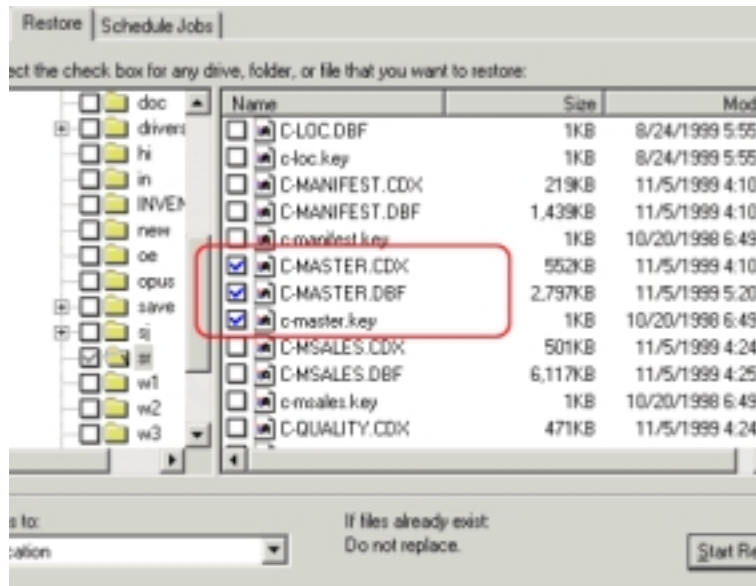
Restore | Schedule Jobs

ect the check box for any drive, folder, or file that you want to restore:

doc
drivers
hi
in
INVEN
new
oe
opus
save
sj
st
w1
w2
w3

| Name | Size | Mod |
|---|---|---|
| C-LOC.DBF | 1KB | 8/24/1999 5:55 |
| c-loc.key | 1KB | 8/24/1999 5:55 |
| C-MANIFEST.CDX | 219KB | 11/5/1999 4:10 |
| C-MANIFEST.DBF | 1,439KB | 11/5/1999 4:10 |
| c-manifest.key | 1KB | 10/20/1998 6:49 |
| C-MASTER.CDX | 552KB | 11/5/1999 4:10 |
| C-MASTER.DBF | 2,797KB | 11/5/1999 5:20 |
| c-master.key | 1KB | 10/20/1998 6:49 |
| C-MSALES.CDX | 501KB | 11/5/1999 4:24 |
| C-MSALES.DBF | 6,117KB | 11/5/1999 4:25 |
| c-msales.key | 1KB | 10/20/1998 6:49 |
| C-QUALITY.CDX | 471KB | 11/5/1999 4:24 |

s to:
cation

If files already exist:
Do not replace.

Start Re